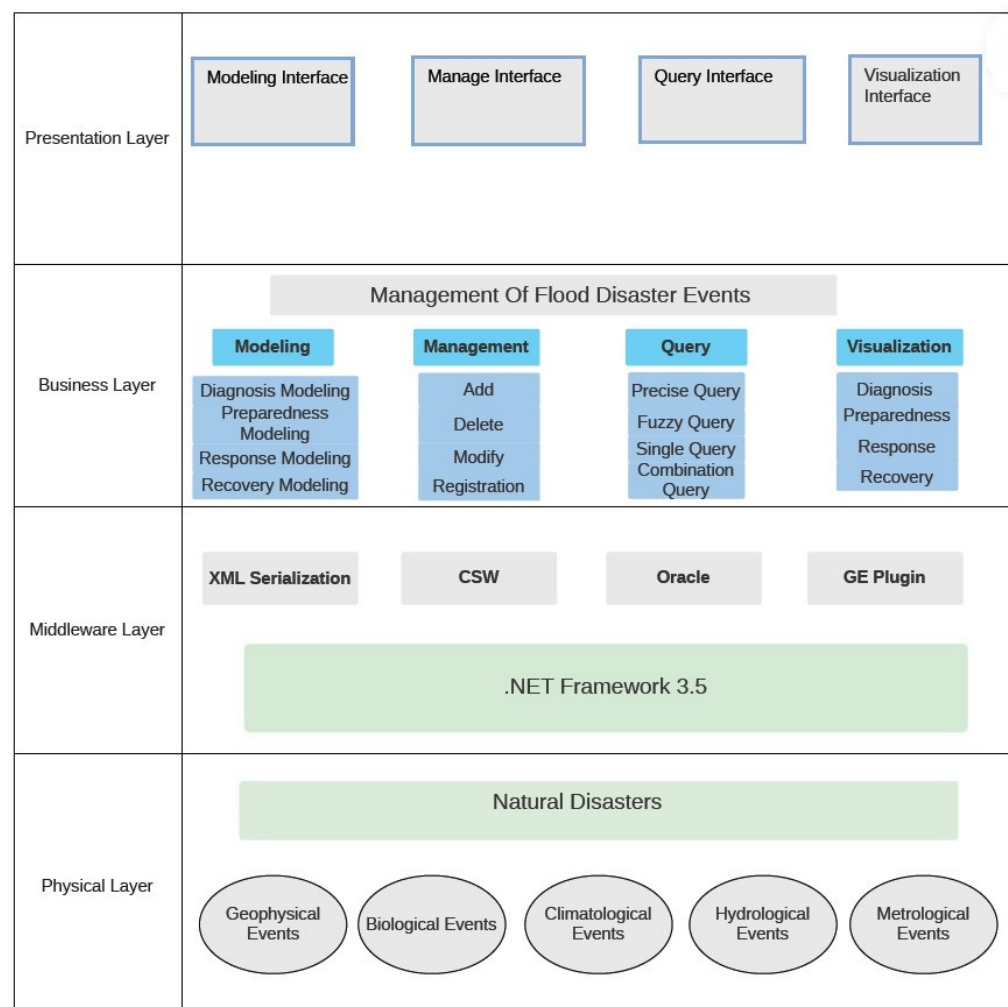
Presentation Layer

Modeling Interface

Manage Interface

Query Interface

Visualization Interface

Business Layer

Management Of Flood Disaster Events

Modeling

Diagnosis Modeling
Preparedness Modeling
Response Modeling
Recovery Modeling

Management

Add
Delete
Modify
Registration

Query

Precise Query
Fuzzy Query
Single Query
Combination Query

Visualization

Diagnosis
Preparedness
Response
Recovery

Middleware Layer

XML Serialization

CSW

Oracle

GE Plugin

.NET Framework 3.5

Physical Layer

Natural Disasters

Geophysical Events

Biological Events

Climatological Events

Hydrological Events

Metrological Events